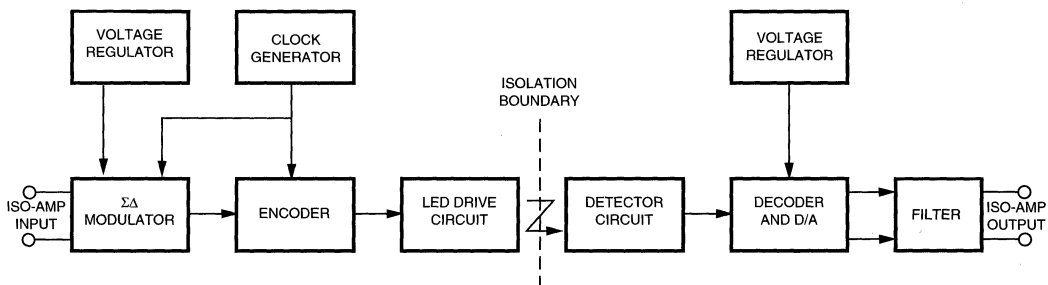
VOLTAGE REGULATOR

CLOCK GENERATOR

ISOLATION BOUNDARY

VOLTAGE REGULATOR

ISO-AMP INPUT

$\Sigma\Delta$ MODULATOR

ENCODER

LED DRIVE CIRCUIT

DETECTOR CIRCUIT

DECODER AND D/A

FILTER

ISO-AMP OUTPUT